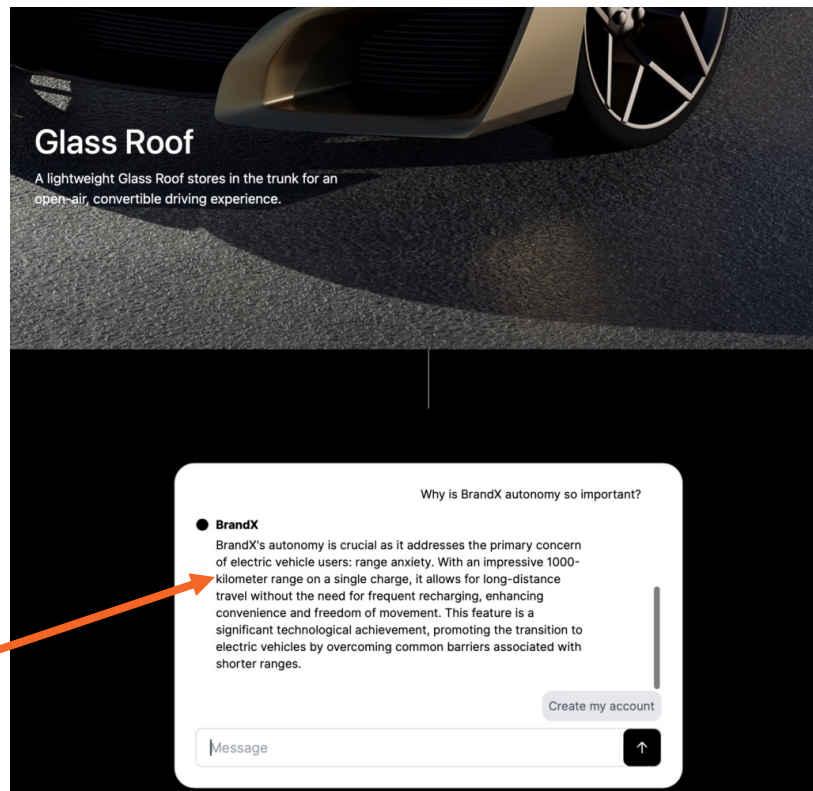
Glass Roof

A lightweight Glass Roof stores in the trunk for an open-air, convertible driving experience.

Why is BrandX autonomy so important?

BrandX

BrandX's autonomy is crucial as it addresses the primary concern of electric vehicle users: range anxiety. With an impressive 1000-kilometer range on a single charge, it allows for long-distance travel without the need for frequent recharging, enhancing convenience and freedom of movement. This feature is a significant technological achievement, promoting the transition to electric vehicles by overcoming common barriers associated with shorter ranges.

Create my account

Message